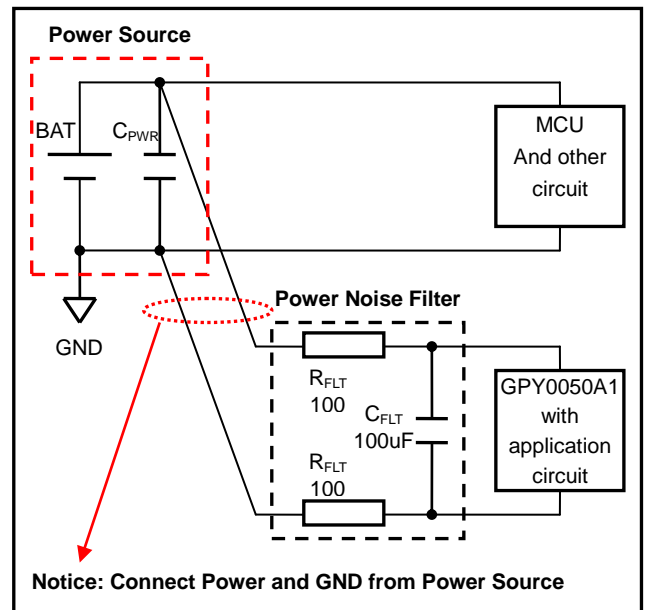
Power Source

BAT

$C_{PWR}$

MCU
And other
circuit

GND

Power Noise Filter

$R_{FLT}$
100

$C_{FLT}$
100uF

$R_{FLT}$
100

GPY0050A1
with
application
circuit

Notice: Connect Power and GND from Power Source